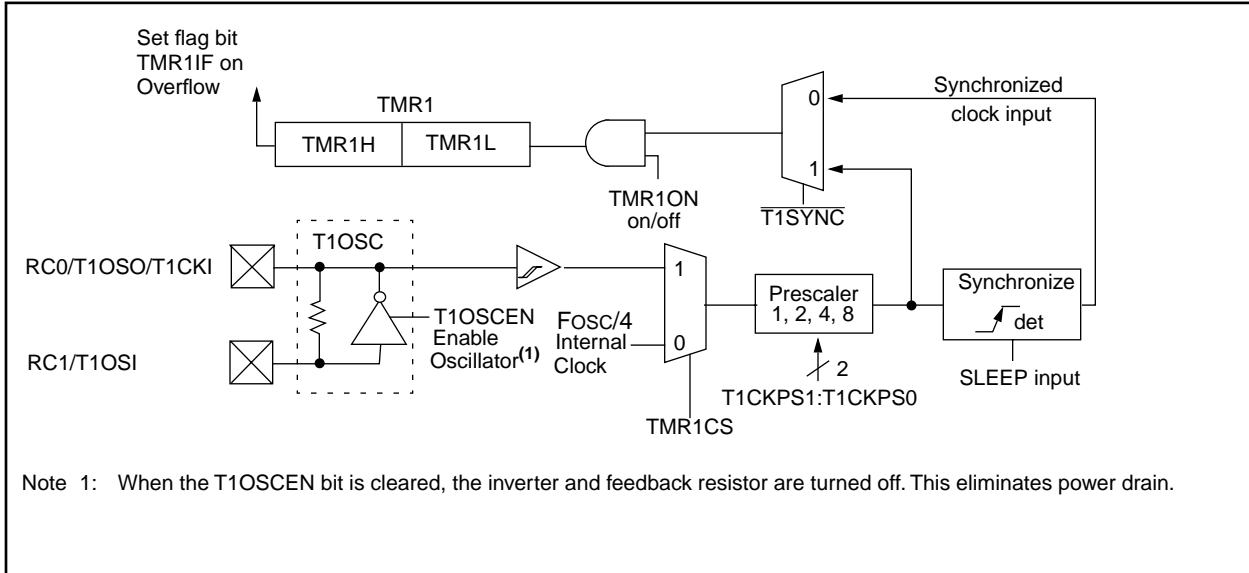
Set flag bit TMR1IF on Overflow

TMR1

TMR1H

TMR1L

TMR1ON on/off

0

1

$\overline{T1SYNC}$

Synchronized clock input

T1OSC

RC0/T1OSO/T1CKI

RC1/T1OSI

T1OSCEN Enable Oscillator$^{(1)}$

1

0

FOSC/4 Internal Clock

TMR1CS

Prescaler 1, 2, 4, 8

2

T1CKPS1:T1CKPS0

Synchronize

det

SLEEP input

Note 1: When the T1OSCEN bit is cleared, the inverter and feedback resistor are turned off. This eliminates power drain.